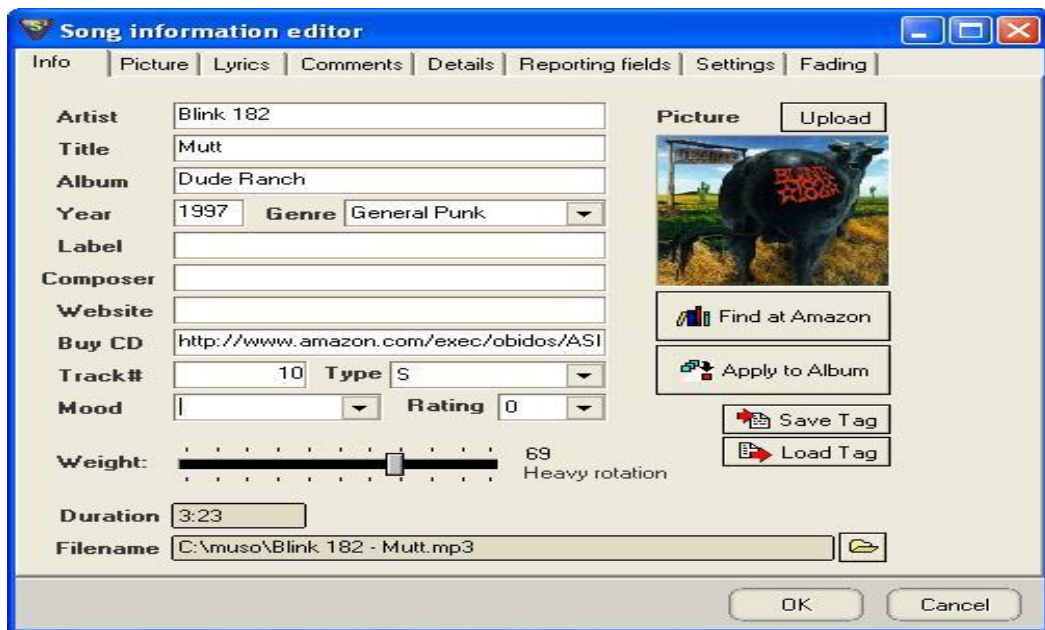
Song information editor

Info | Picture | Lyrics | Comments | Details | Reporting fields | Settings | Fading

Artist Blink 182
Title Mutt
Album Dude Ranch
Year 1997 Genre General Punk
Label
Composer
Website
Buy CD http://www.amazon.com/exec/obidos/ASI
Track# 10 Type S
Mood Rating 0

Weight: 69 Heavy rotation

Duration 3:23
Filename C:\muso\Blink 182 - Mutt.mp3

Picture Upload

Find at Amazon
Apply to Album
Save Tag
Load Tag

OK Cancel